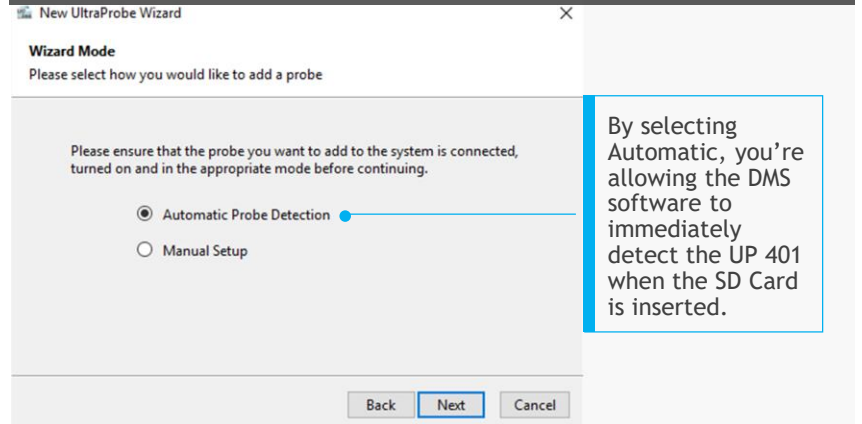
New UltraProbe Wizard

×

Wizard Mode

Please select how you would like to add a probe

Please ensure that the probe you want to add to the system is connected, turned on and in the appropriate mode before continuing.

Automatic Probe Detection

Manual Setup

By selecting Automatic, you're allowing the DMS software to immediately detect the UP 401 when the SD Card is inserted.

Back

Next

Cancel